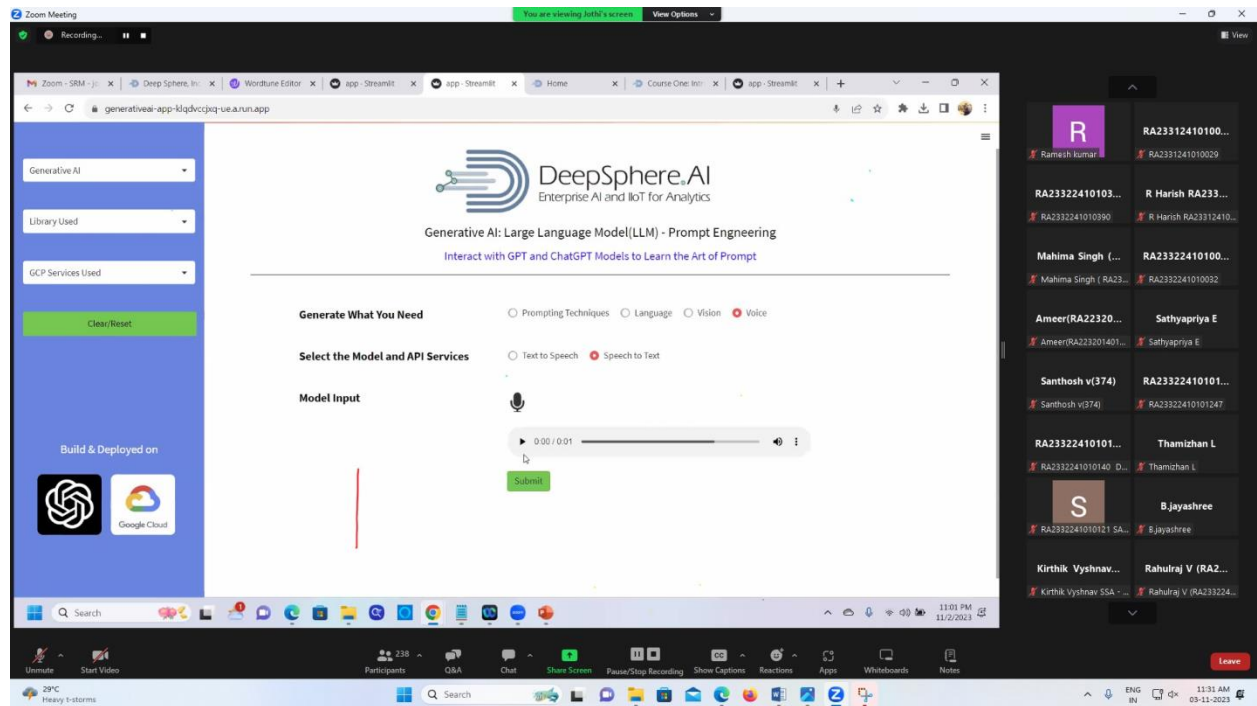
Zoom Meeting

You are viewing Jothi's screen View Options

Recording...

View

Zoom - SRM - Jo | Deep Sphere, Inc | Wordtune Editor | app · Streamlit | app · Streamlit | Home | Course One: Intr | app · Streamlit | +

generativeai-app-klqdvccjxq-ue.a.run.app

Generative AI

Library Used

GCP Services Used

Clear/Reset

Build & Deployed on

Google Cloud

DeepSphere.AI
Enterprise AI and IIoT for Analytics

Generative AI: Large Language Model(LLM) - Prompt Engineering

Interact with GPT and ChatGPT Models to Learn the Art of Prompt

Generate What You Need

Prompting Techniques Language Vision Voice

Select the Model and API Services

Text to Speech Speech to Text

Model Input

0:00 / 0:01

Submit

Search

11:01 PM 11/2/2023

R
Ramesh kumar

RA23312410100...
RA2331241010029

RA23322410103...
RA2332241010390

R Harish RA233...
R Harish RA23312410...

Mahima Singh (...
Mahima Singh ( RA23...

RA23322410100...
RA2332241010032

Ameer(RA22320...
Ameer(RA223201401...

Sathyapriya E
Sathyapriya E

Santhosh v(374)
Santhosh v(374)

RA23322410101...
RA2332241010247

RA23322410101...
RA2332241010140 D...

Thamizhan L
Thamizhan L

S
RA2332241010121 SA...

B.jayashree
B.jayashree

Kirthik Vyshnav...
Kirthik Vyshnav SSA - ...

Rahulraj V (RA2...
Rahulraj V (RA233224...

Unmute Start Video Participants 238 Q&A Chat Share Screen Pause/Stop Recording Show Captions Reactions Apps Whiteboards Notes Leave

29°C
Heavy t-storms

Search

ENG IN 11:31 AM 03-11-2023